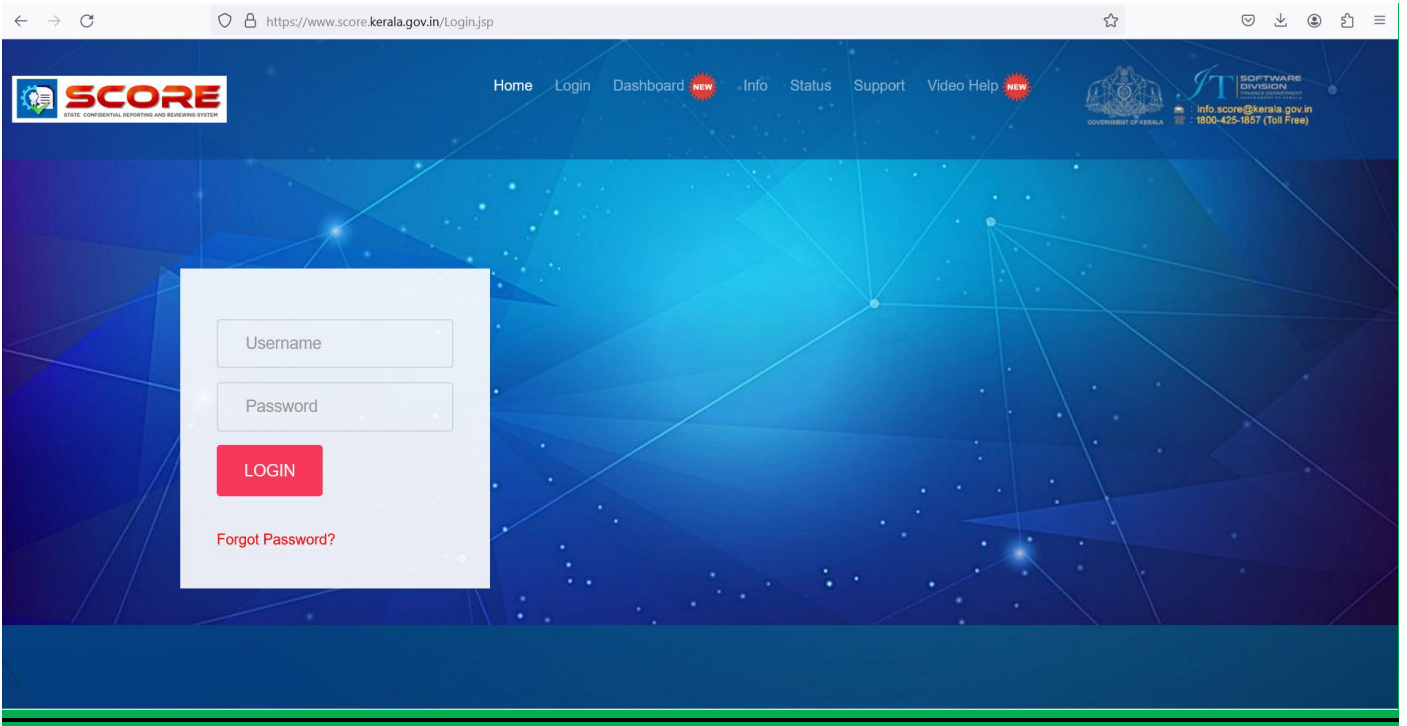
https://www.score.kerala.gov.in/Login.jsp

SCORE
STATE CONFIDENTIAL REPORTING AND REVIEWING SYSTEM

Home Login Dashboard NEW Info Status Support Video Help NEW

GOVERNMENT OF KERALA

IT SOFTWARE DIVISION FINANCE DEPARTMENT GOVERNMENT OF KERALA

: info.score@kerala.gov.in
: 1800-425-1857 (Toll Free)

Username

Password

LOGIN

Forgot Password?